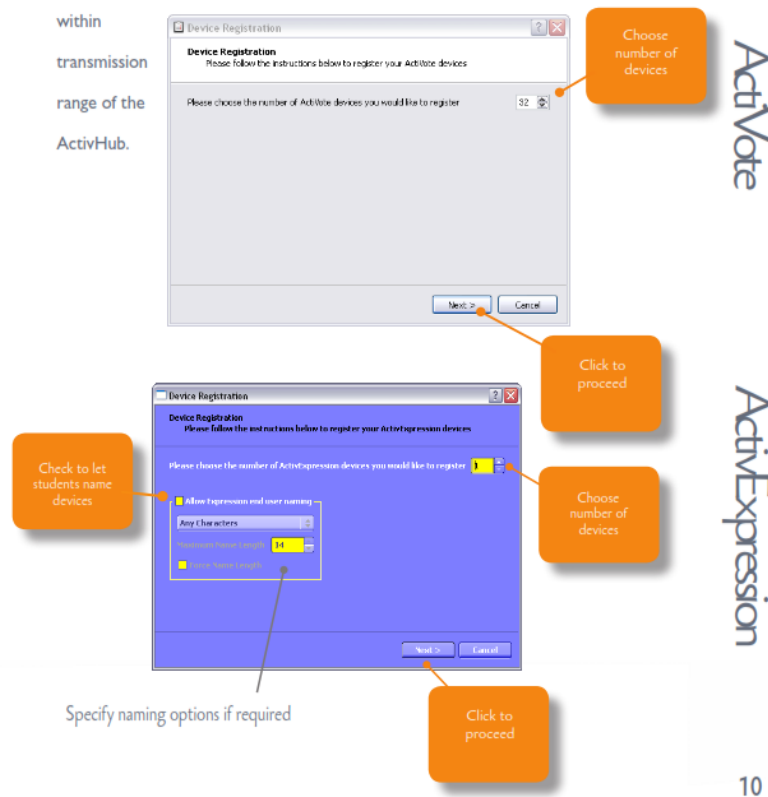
within transmission range of the ActivHub.

Device Registration

Device Registration
Please follow the instructions below to register your ActiVote devices

Please choose the number of ActiVote devices you would like to register 32

Next > Cancel

Choose number of devices

ActiVote

Click to proceed

Device Registration

Device Registration
Please follow the instructions below to register your ActivExpression devices

Please choose the number of ActivExpression devices you would like to register 1

Allow Expression end user naming

Any Characters

Maximum Name Length 14

Force Name Length

Next > Cancel

Check to let students name devices

Choose number of devices

ActivExpression

Specify naming options if required

Click to proceed

10